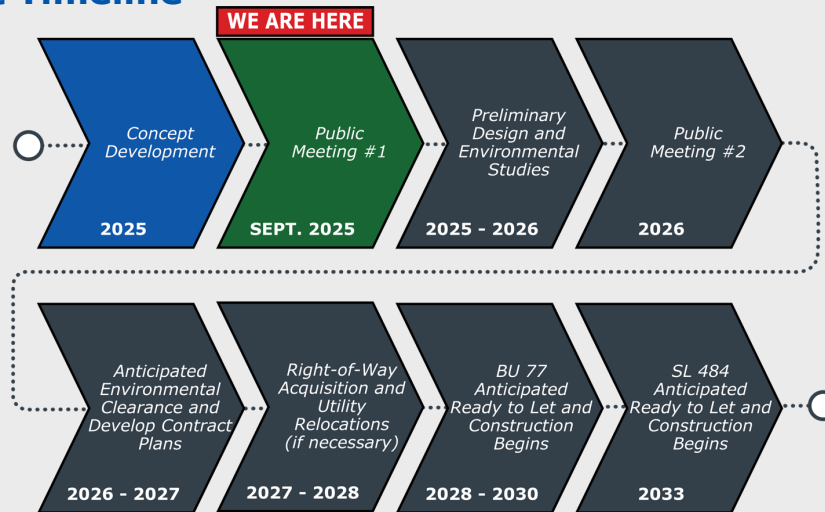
WE ARE HERE

Concept Development
2025

Public Meeting #1
SEPT. 2025

Preliminary Design and Environmental Studies
2025 - 2026

Public Meeting #2
2026

Anticipated Environmental Clearance and Develop Contract Plans
2026 - 2027

Right-of-Way Acquisition and Utility Relocations (if necessary)
2027 - 2028

BU 77 Anticipated Ready to Let and Construction Begins
2028 - 2030

SL 484 Anticipated Ready to Let and Construction Begins
2033